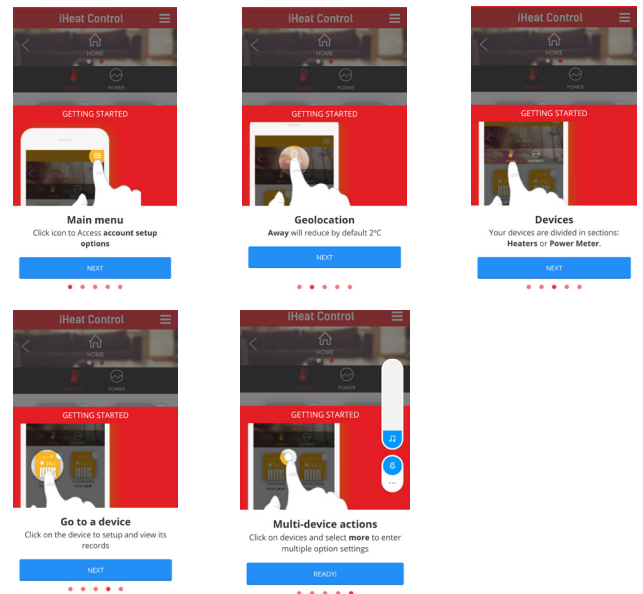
iHeat Control
HOME
POWER
GETTING STARTED
Main menu
Click icon to Access **account setup options**
NEXT

iHeat Control
HOME
POWER
GETTING STARTED
Geolocation
**Away** will reduce by default 2ºC
NEXT

iHeat Control
HOME
POWER
GETTING STARTED
Devices
Your devices are divided in sections: **Heaters** or **Power Meter**.
NEXT

iHeat Control
HOME
POWER
GETTING STARTED
Go to a device
Click on the device to setup and view its records
NEXT

iHeat Control
HOME
POWER
GETTING STARTED
Multi-device actions
Click on devices and select **more** to enter multiple option settings
READY!